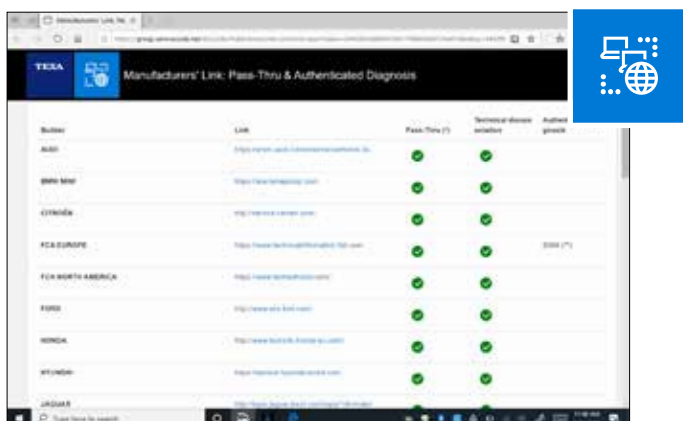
Manufacturers' Link: Pa...

TEXA

Manufacturers' Link: Pass-Thru & Authenticated Diagnosis

| Builder | Link | Pass-Thru (*) | Technical discuss solution | Authenticated diagnosis |
|---|---|---|---|---|
| AUDI | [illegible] | ✔ | ✔ | |
| BMW MINI | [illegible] | ✔ | ✔ | |
| CITROËN | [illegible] | ✔ | ✔ | |
| FCA EUROPE | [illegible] | ✔ | ✔ | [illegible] |
| FCA NORTH AMERICA | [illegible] | ✔ | ✔ | |
| FORD | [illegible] | ✔ | ✔ | |
| HONDA | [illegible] | ✔ | ✔ | |
| HYUNDAI | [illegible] | ✔ | ✔ | |
| JAGUAR | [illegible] | | | |

Type here to search